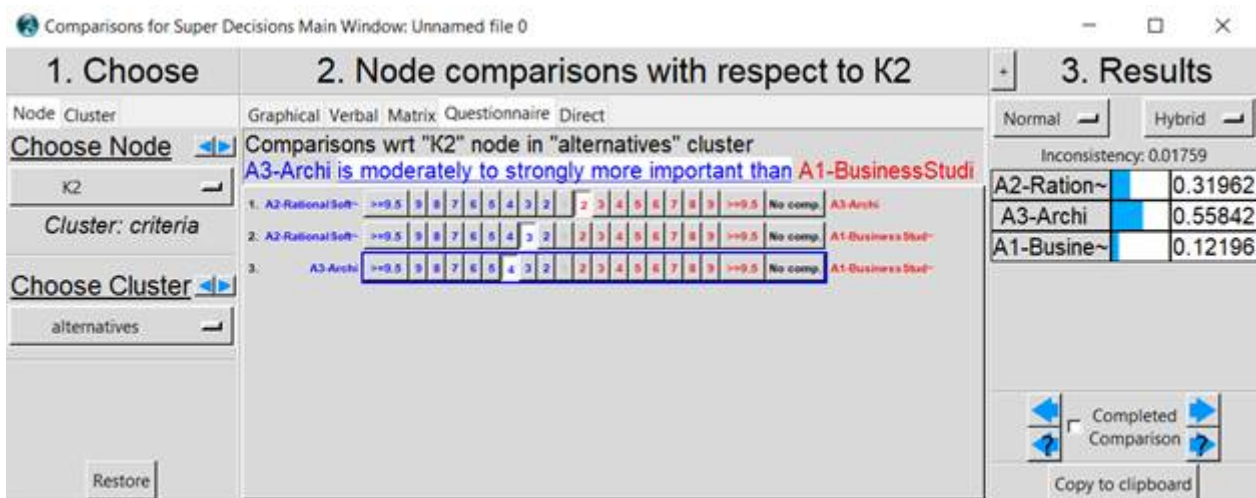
Comparisons for Super Decisions Main Window: Unnamed file 0

1. Choose

Node Cluster

Choose Node

K2

Cluster: criteria

Choose Cluster

alternatives

Restore

2. Node comparisons with respect to K2

Graphical Verbal Matrix Questionnaire Direct

Comparisons wrt "K2" node in "alternatives" cluster

A3-Archi is moderately to strongly more important than A1-BusinessStudi

1. A2-RationalSoft~ >=9.5 9 8 7 6 5 4 3 2 2 3 4 5 6 7 8 9 >=9.5 No comp. A3-Archi

2. A2-RationalSoft~ >=9.5 9 8 7 6 5 4 3 2 2 3 4 5 6 7 8 9 >=9.5 No comp. A1-BusinessStud~

3. A3-Archi >=9.5 9 8 7 6 5 4 3 2 2 3 4 5 6 7 8 9 >=9.5 No comp. A1-BusinessStud~

3. Results

Normal

Hybrid

Inconsistency: 0.01759

| | |
|---|---|
| A2-Ration~ | 0.31962 |
| A3-Archi | 0.55842 |
| A1-Busine~ | 0.12196 |

Completed Comparison

Copy to clipboard